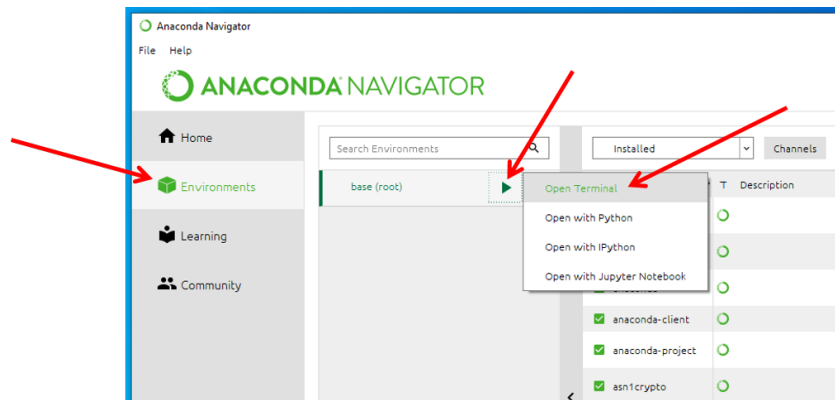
Anaconda Navigator

File Help

ANACONDA NAVIGATOR

Home

Environments

Learning

Community

Search Environments

base (root)

Installed

Channels

T Description

Open Terminal

Open with Python

Open with IPython

Open with Jupyter Notebook

anaconda-client

anaconda-project

asn1crypto